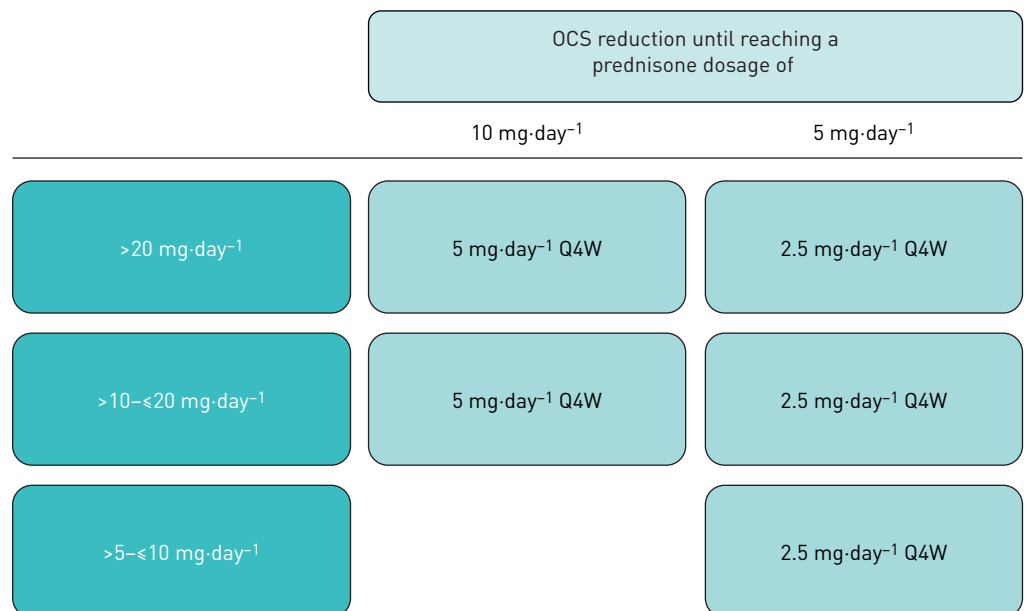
OCS reduction until reaching a prednisone dosage of

| | 10 mg·day$^{-1}$ | 5 mg·day$^{-1}$ |
|---|---|---|
| >20 mg·day$^{-1}$ | 5 mg·day$^{-1}$ Q4W | 2.5 mg·day$^{-1}$ Q4W |
| >10–≤20 mg·day$^{-1}$ | 5 mg·day$^{-1}$ Q4W | 2.5 mg·day$^{-1}$ Q4W |
| >5–≤10 mg·day$^{-1}$ | | 2.5 mg·day$^{-1}$ Q4W |